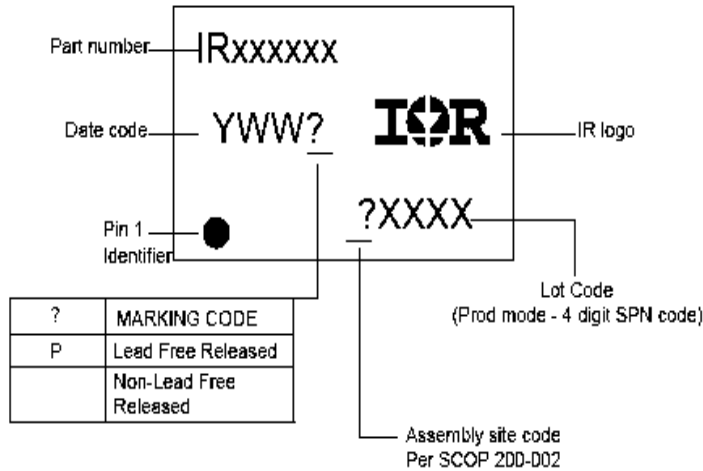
Part number IRxxxxxx

Date code YWW?

IR logo

IOR

Pin 1 Identifier

?XXXX

Lot Code
(Prod mode - 4 digit SPN code)

| ? | MARKING CODE |
|---|---|
| P | Lead Free Released |
| | Non-Lead Free Released |

Assembly site code
Per SCOP 200-002